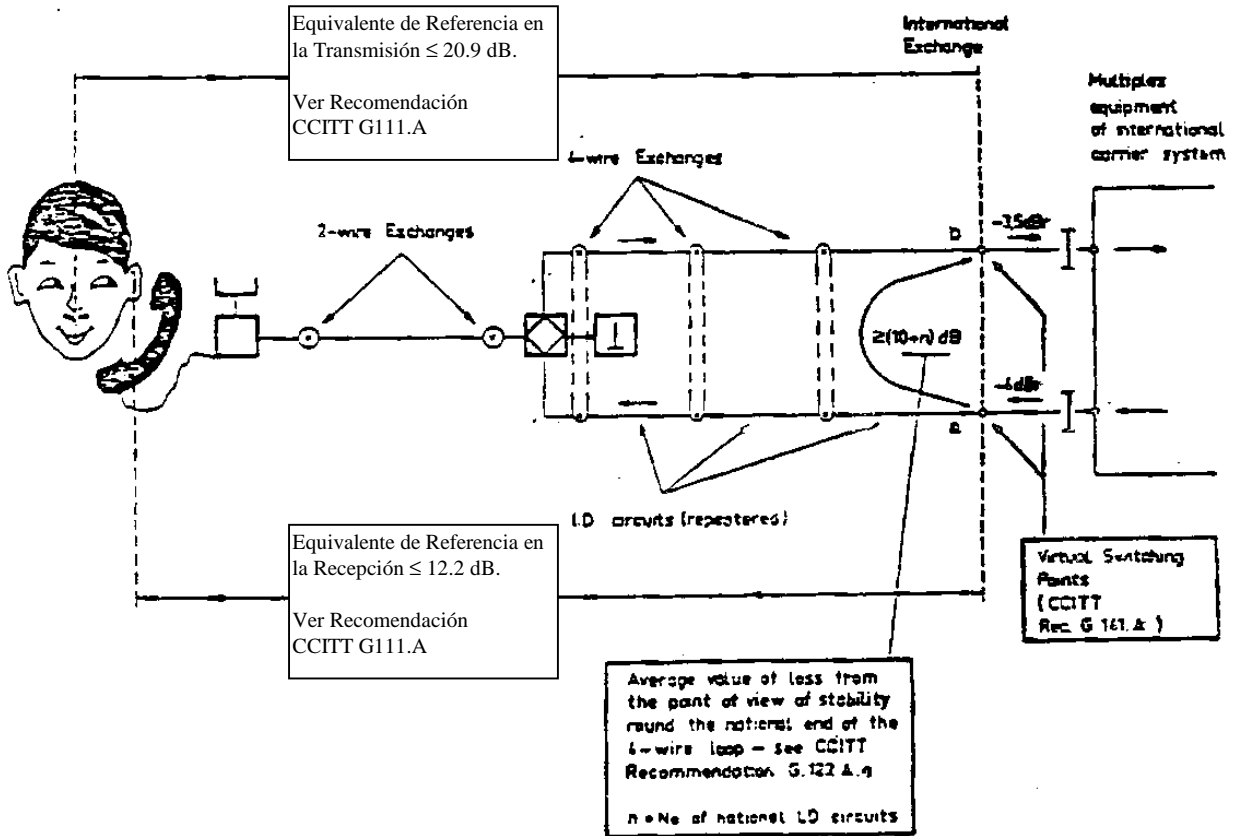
Equivalente de Referencia en la Transmisión ≤ 20.9 dB.

Ver Recomendación CCITT G111.A

International Exchange

Multiplex equipment of international carrier system

4-wire Exchanges

2-wire Exchanges

b

-3.5dBr

2(10+n) dB

-4dBr

a

I.D circuits (repeatered)

Equivalente de Referencia en la Recepción ≤ 12.2 dB.

Ver Recomendación CCITT G111.A

Virtual Switching Points (CCITT Rec. G 141.A )

Average value of loss from the point of view of stability round the national end of the 4-wire loop - see CCITT Recommendation G.122 A.a

n = No of national LD circuits